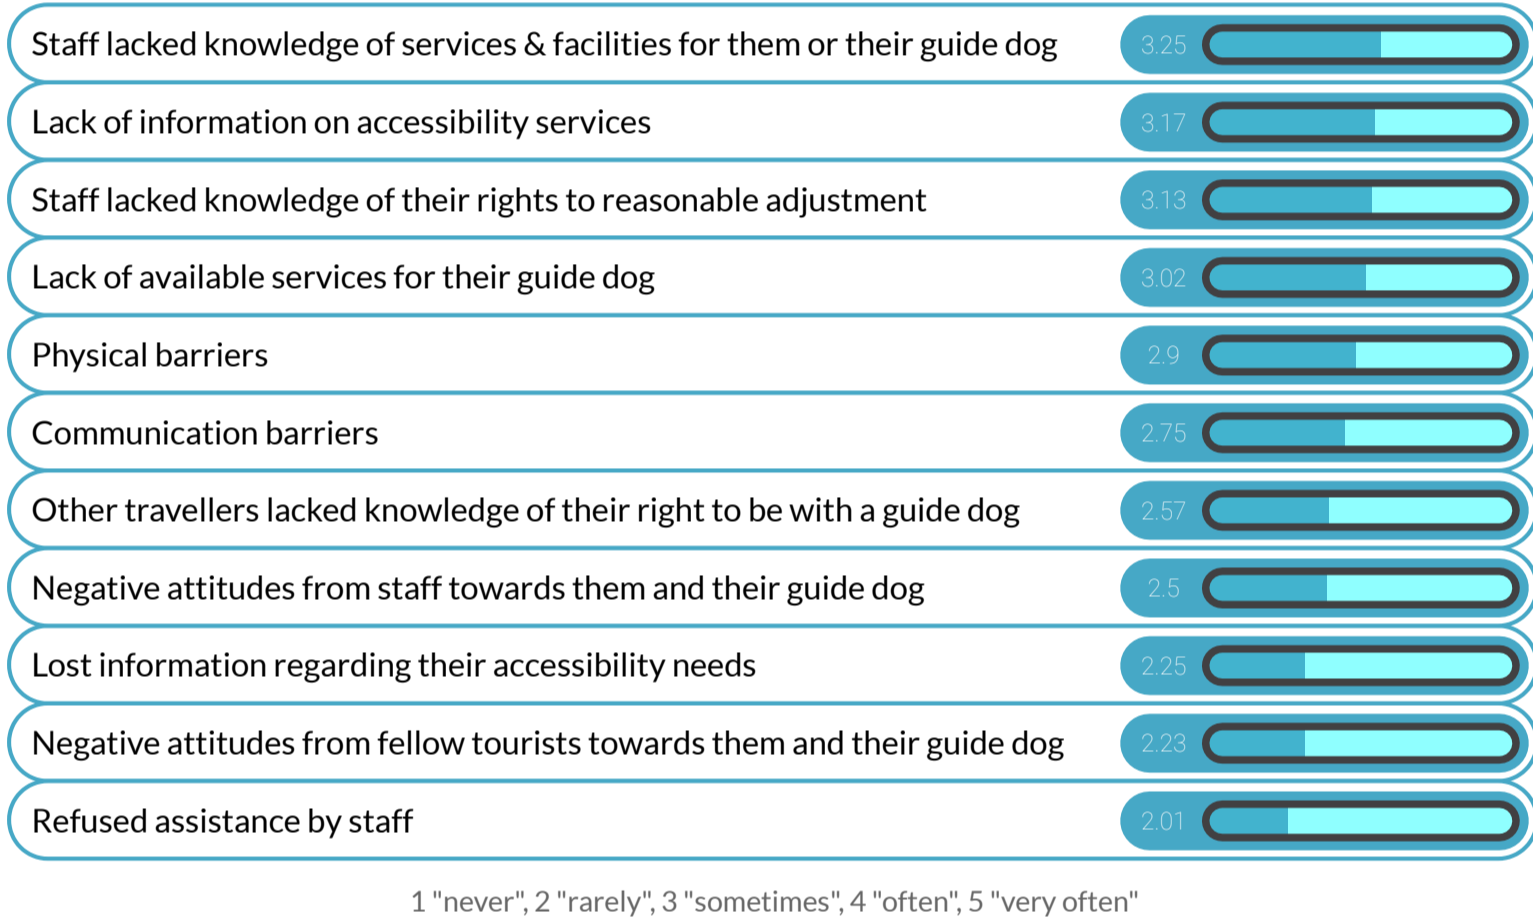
| | |
|---|---|
| Staff lacked knowledge of services & facilities for them or their guide dog | 3.25 |
| Lack of information on accessibility services | 3.17 |
| Staff lacked knowledge of their rights to reasonable adjustment | 3.13 |
| Lack of available services for their guide dog | 3.02 |
| Physical barriers | 2.9 |
| Communication barriers | 2.75 |
| Other travellers lacked knowledge of their right to be with a guide dog | 2.57 |
| Negative attitudes from staff towards them and their guide dog | 2.5 |
| Lost information regarding their accessibility needs | 2.25 |
| Negative attitudes from fellow tourists towards them and their guide dog | 2.23 |
| Refused assistance by staff | 2.01 |

1 "never", 2 "rarely", 3 "sometimes", 4 "often", 5 "very often"